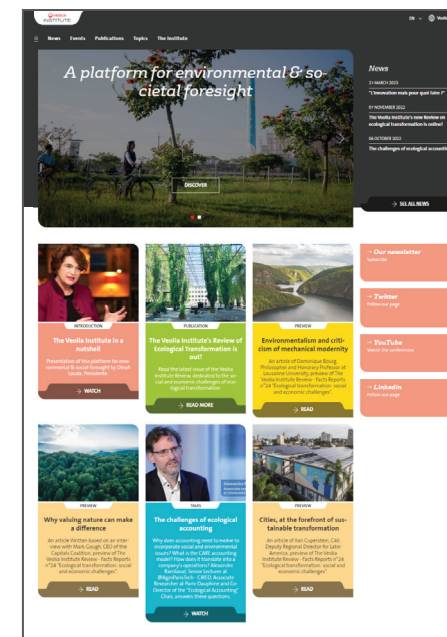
VEOLIA INSTITUTE

EN · Veolia

News Events Publications Topics The Institute

A platform for environmental & societal foresight

DISCOVER

News

31 MARCH 2023

"L'innovation mais pour quoi faire ?"

09 NOVEMBER 2022

The Veolia Institute's new Review on ecological transformation is online!

06 OCTOBER 2022

The challenges of ecological accounting

→ SEE ALL NEWS

INTRODUCTION

The Veolia Institute in a nutshell

Presentation of this platform for environmental & social foresight by Dinah Louda, President

→ WATCH

PUBLICATION

The Veolia Institute's Review of Ecological Transformation is out!

Read the latest issue of the Veolia Institute Review, dedicated to the social and economic challenges of ecological transformation

→ READ MORE

PREVIEW

Environmentalism and criticism of mechanical modernity

An article of Dominique Bourg, Philosopher and Honorary Professor at Lausanne University, preview of The Veolia Institute Review - Facts Reports n°24 "Ecological transformation: social and economic challenges"

→ READ

→ Our newsletter
Subscribe

→ Twitter
Follow our page

→ YouTube
Watch the conferences

→ Linkedin
Follow our page

PREVIEW

Why valuing nature can make a difference

An article Written based on an interview with Mark Gough, CEO of the Capitals Coalition, preview of The Veolia Institute Review - Facts Reports n°24 "Ecological transformation: social and economic challenges"

→ READ

TALKS

The challenges of ecological accounting

Why does accounting need to evolve to incorporate natural and environmental issues? What is the CARE accounting model? How does it translate into a company's operations? Alexandre Rambaud, Senior lecturer at @AgroParisTech - CIRED, Associate Researcher at Paris Dauphine and Co-Director of the "Ecological Accounting" Chair, answers these questions.

→ WATCH

PREVIEW

Cities, at the forefront of sustainable transformation

An article of Ilan Cuperstein, C40 Deputy Regional Director for Latin America, preview of The Veolia Institute Review - Facts Reports n°24 "Ecological transformation: social and economic challenges"

→ READ